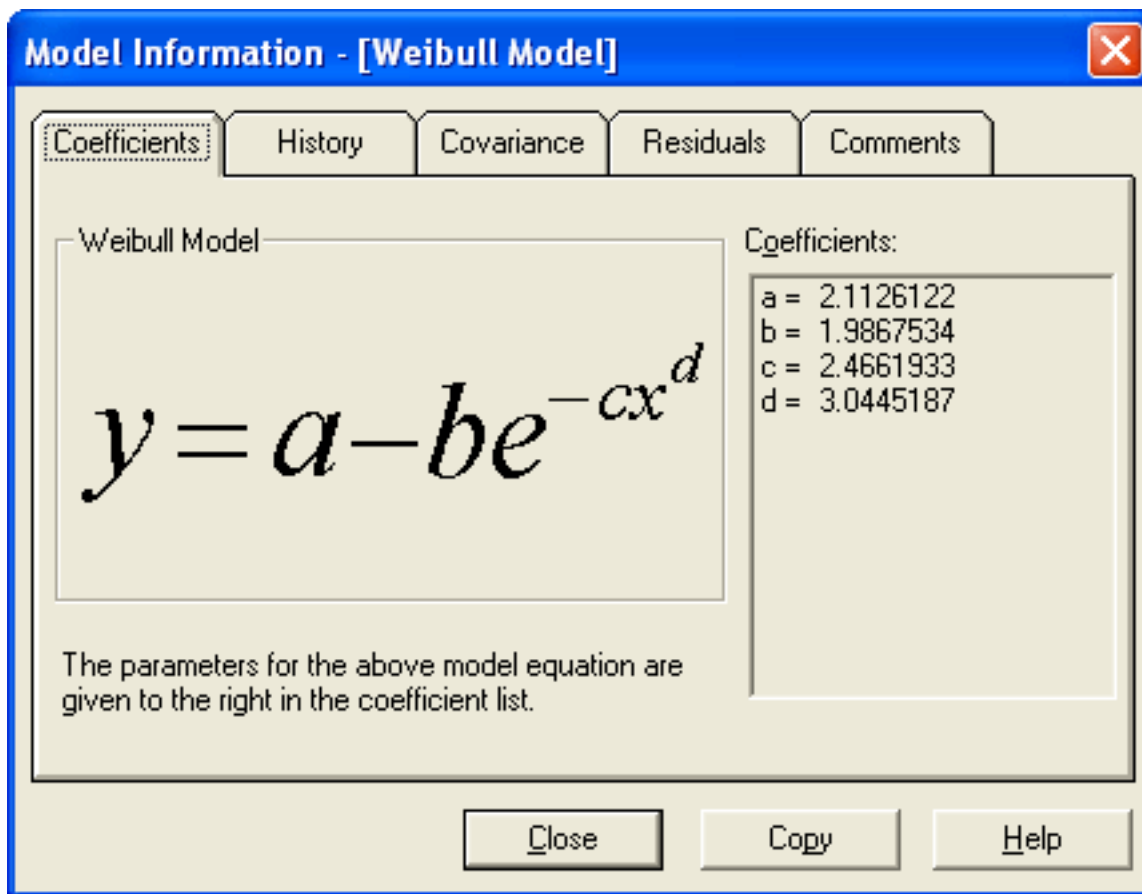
Model Information - [Weibull Model]

Coefficients | History | Covariance | Residuals | Comments

Weibull Model

$y = a - be^{-cx^d}$

Coefficients:

a = 2.1126122
b = 1.9867534
c = 2.4661933
d = 3.0445187

The parameters for the above model equation are given to the right in the coefficient list.

Close | Copy | Help